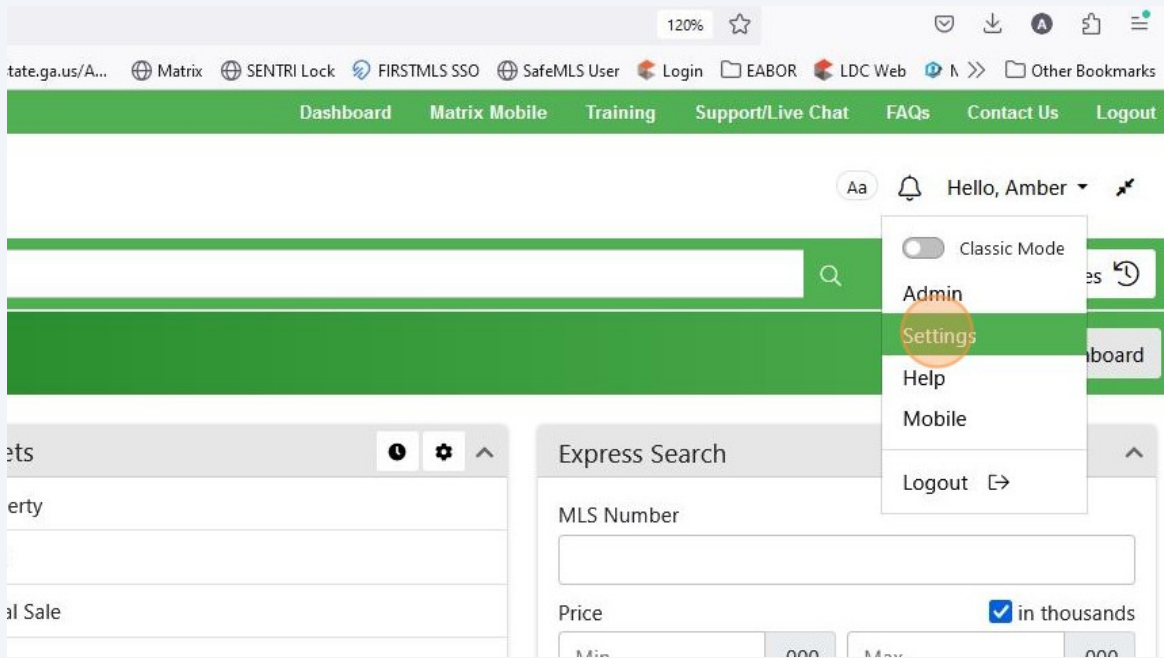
120%

tate.ga.us/A... Matrix SENTRI Lock FIRSTMLS SSO SafeMLS User Login EABOR LDC Web N >> Other Bookmarks

Dashboard Matrix Mobile Training Support/Live Chat FAQs Contact Us Logout

Aa Hello, Amber

Classic Mode
Admin
Settings
Help
Mobile
Logout

es
nboard

ets
erty
al Sale

Express Search
MLS Number
Price
in thousands
Min 000 Max 000